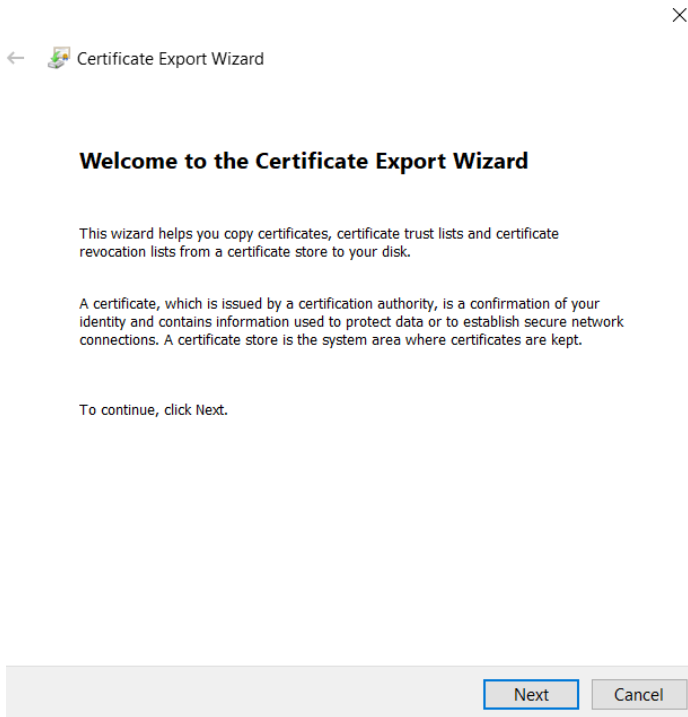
Certificate Export Wizard

Welcome to the Certificate Export Wizard

This wizard helps you copy certificates, certificate trust lists and certificate revocation lists from a certificate store to your disk.

A certificate, which is issued by a certification authority, is a confirmation of your identity and contains information used to protect data or to establish secure network connections. A certificate store is the system area where certificates are kept.

To continue, click Next.

Next Cancel